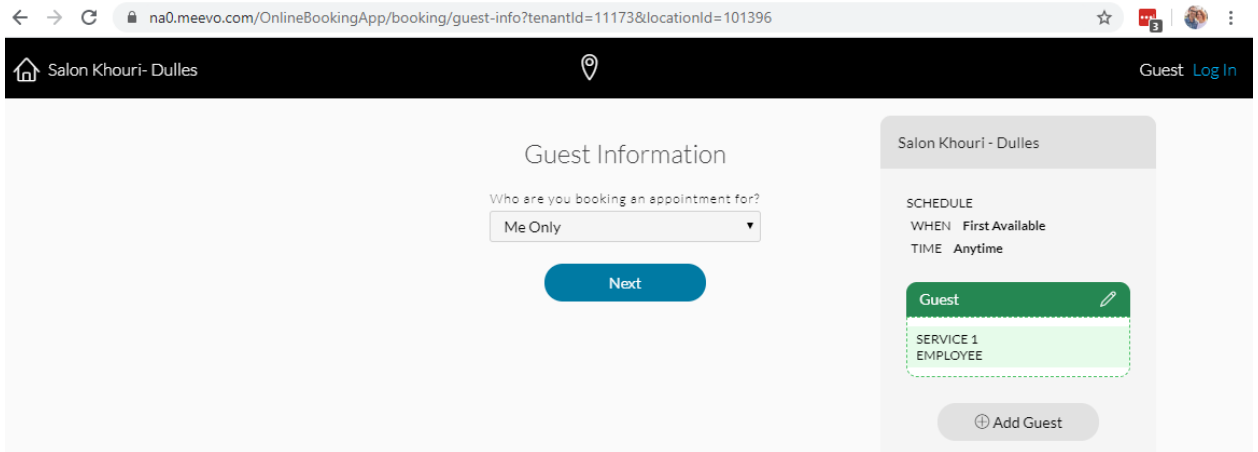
na0.meevo.com/OnlineBookingApp/booking/guest-info?tenantId=11173&locationId=101396

3

Salon Khouri- Dulles

Guest Log In

Guest Information

Who are you booking an appointment for?

Me Only

Next

Salon Khouri - Dulles

SCHEDULE
WHEN First Available
TIME Anytime

Guest

SERVICE 1
EMPLOYEE

Add Guest